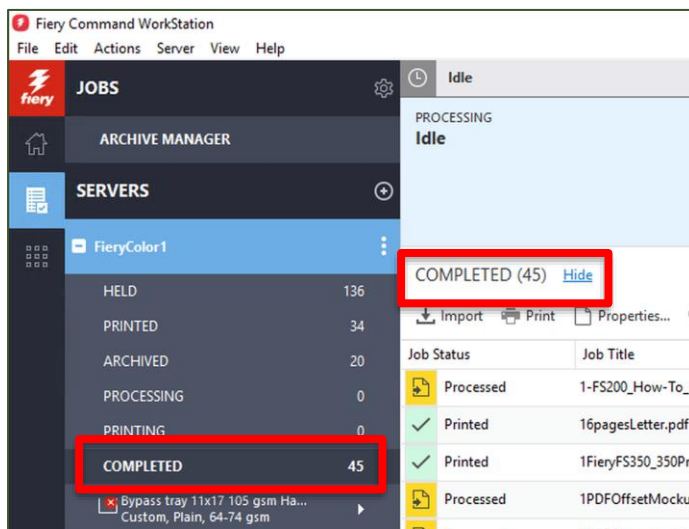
Fiery Command WorkStation

File Edit Actions Server View Help

fiery

JOBS

ARCHIVE MANAGER

SERVERS

FieryColor1

| HELD | 136 |
|---|---|
| PRINTED | 34 |
| ARCHIVED | 20 |
| PROCESSING | 0 |
| PRINTING | 0 |
| COMPLETED | 45 |

Bypass tray 11x17 105 gsm Ha... Custom, Plain, 64-74 gsm

Idle

PROCESSING
Idle

COMPLETED (45) Hide

Import Print Properties...

| Job Status | Job Title |
|---|---|
| Processed | 1-FS200_How-To_ |
| Printed | 16pagesLetter.pdf |
| Printed | 1FieryFS350_350Pr |
| Processed | 1PDFOffsetMocku |